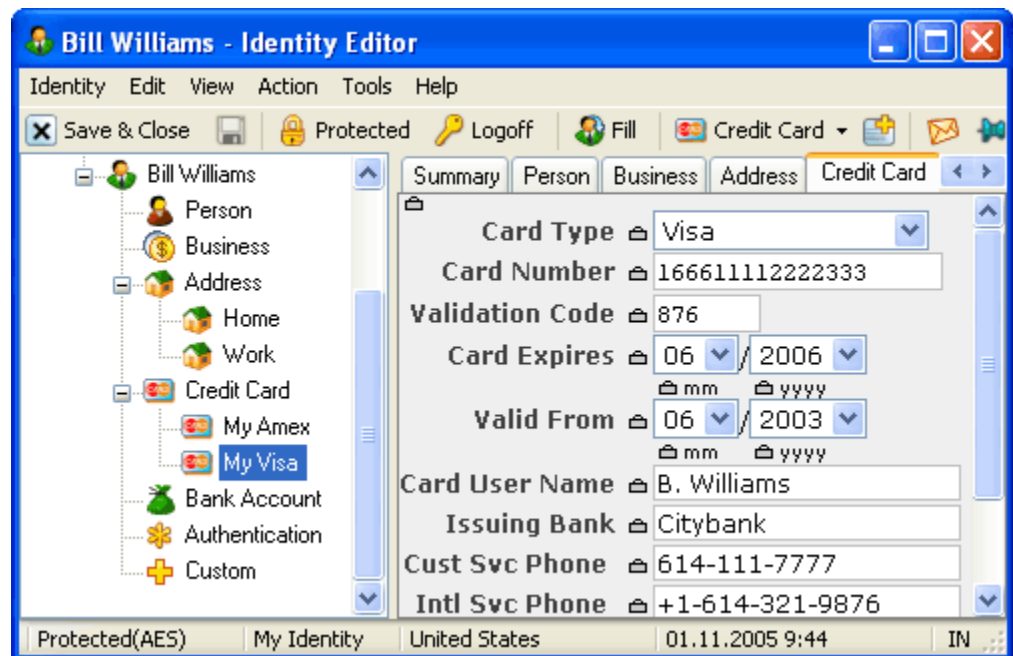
Bill Williams - Identity Editor

Identity Edit View Action Tools Help

Save & Close Protected Logoff Fill Credit Card

Bill Williams
Person
Business
Address
Home
Work
Credit Card
My Amex
My Visa
Bank Account
Authentication
Custom

Summary Person Business Address Credit Card

Card Type Visa
Card Number 166611112222333
Validation Code 876
Card Expires 06 / 2006
mm yyyy
Valid From 06 / 2003
mm yyyy
Card User Name B. Williams
Issuing Bank Citybank
Cust Svc Phone 614-111-7777
Intl Svc Phone +1-614-321-9876

Protected(AES) My Identity United States 01.11.2005 9:44 IN